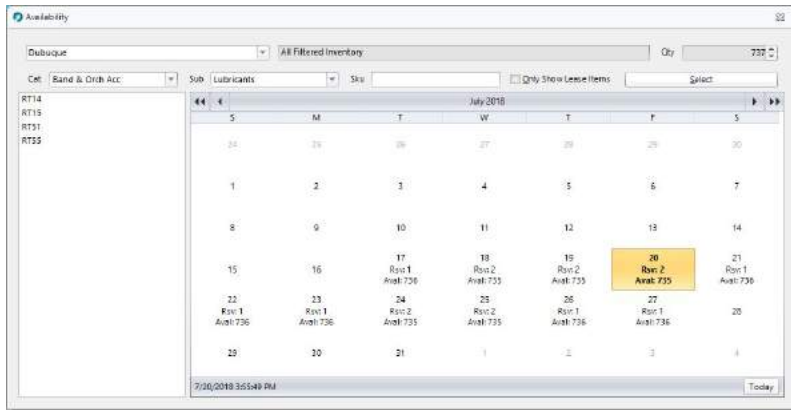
Availability

Dubuque

All Filtered Inventory

Qty 737

Cat Band & Orch Acc

Sub Lubricants

Sku

Only Show Lease Items

Select

RT14
RT15
RT51
RT55

July 2018

| S | M | T | W | T | F | S |
|---|---|---|---|---|---|---|
| 24 | 25 | 26 | 27 | 28 | 29 | 30 |
| 1 | 2 | 3 | 4 | 5 | 6 | 7 |
| 8 | 9 | 10 | 11 | 12 | 13 | 14 |
| 15 | 16 | 17 Rsvr 1 Avail 736 | 18 Rsvr 2 Avail 735 | 19 Rsvr 2 Avail 735 | 20 Rsvr 2 Avail 735 | 21 Rsvr 1 Avail 736 |
| 22 Rsvr 1 Avail 736 | 23 Rsvr 1 Avail 736 | 24 Rsvr 2 Avail 735 | 25 Rsvr 2 Avail 735 | 26 Rsvr 1 Avail 736 | 27 Rsvr 1 Avail 736 | 28 |
| 29 | 30 | 31 | 1 | 2 | 3 | 4 |

7/20/2018 3:55:49 PM

Today